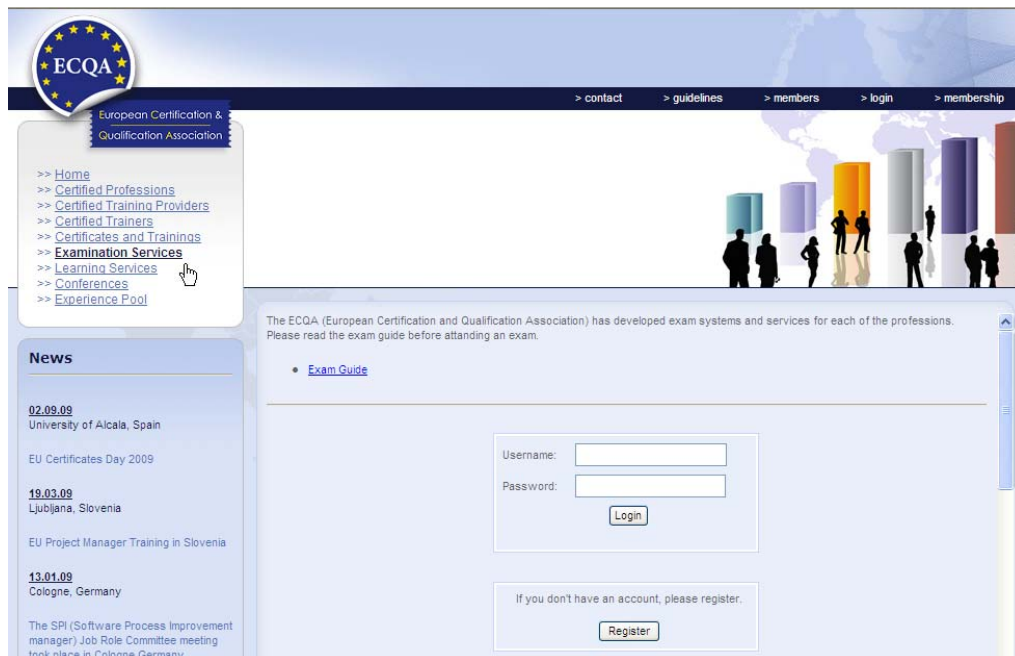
ECQA

European Certification & Qualification Association

> contact > guidelines > members > login > membership

>> Home
>> Certified Professions
>> Certified Training Providers
>> Certified Trainers
>> Certificates and Trainings
>> Examination Services
>> Learning Services
>> Conferences
>> Experience Pool

News

02.09.09
University of Alcala, Spain

EU Certificates Day 2009

19.03.09
Ljubljana, Slovenia

EU Project Manager Training in Slovenia

13.01.09
Cologne, Germany

The SPI (Software Process Improvement manager) Job Role Committee meeting took place in Cologne Germany

The ECQA (European Certification and Qualification Association) has developed exam systems and services for each of the professions. Please read the exam guide before attanding an exam.

• Exam Guide

Username:
Password:
Login

If you don't have an account, please register.
Register